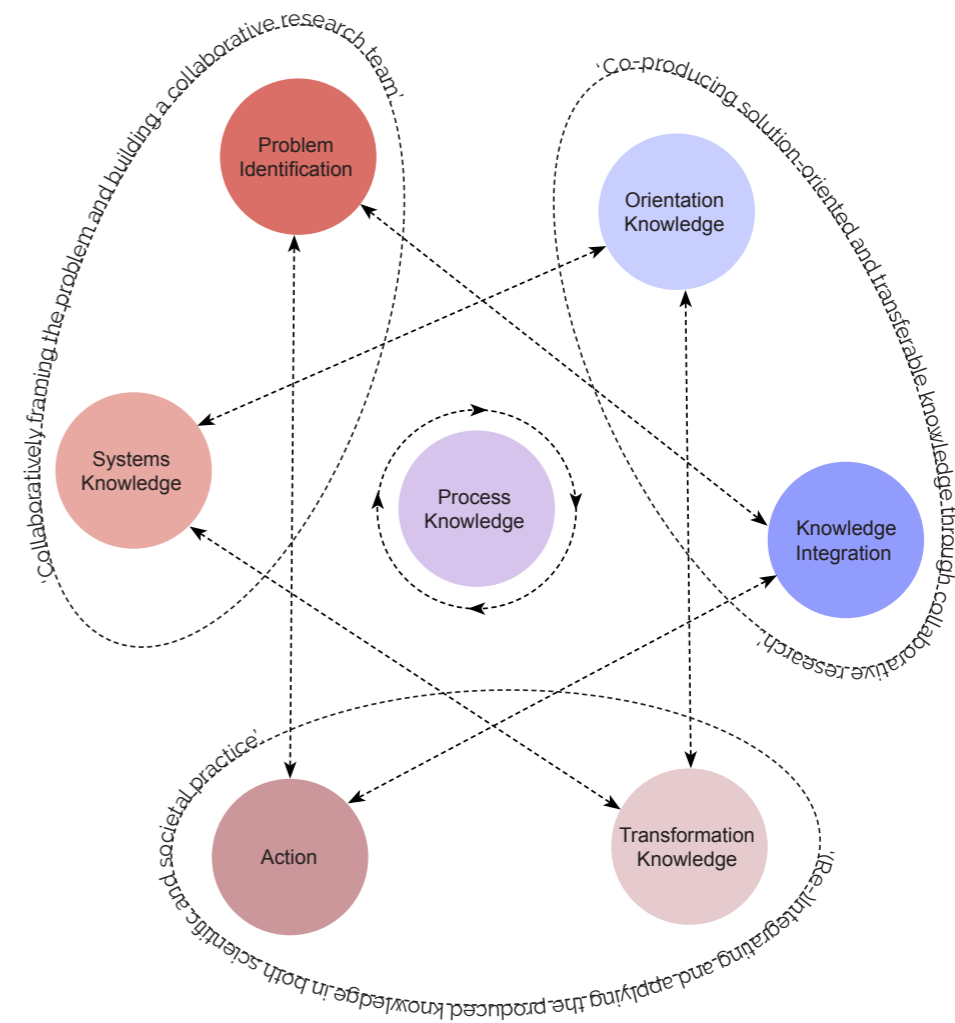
'Collaboratively framing the problem and building a collaborative research team'

Problem Identification

Systems Knowledge

'Co-producing solution-oriented and transferable knowledge through collaborative research'

Orientation Knowledge

Knowledge Integration

Process Knowledge

'(Re-)integrating and applying the produced knowledge in both scientific and societal practice'

Action

Transformation Knowledge